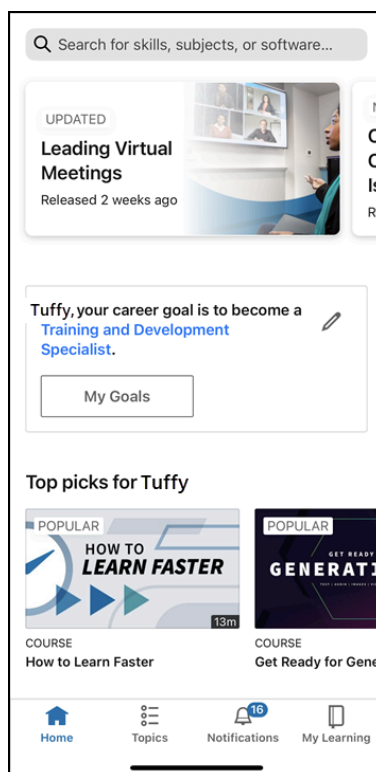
Search for skills, subjects, or software...

UPDATED

Leading Virtual Meetings

Released 2 weeks ago

N
C
C
Is
R

Tuffy, your career goal is to become a Training and Development Specialist.

My Goals

Top picks for Tuffy

POPULAR

HOW TO LEARN FASTER

13m

COURSE

How to Learn Faster

POPULAR

GET READY

GENERATI

COURSE

Get Ready for Gene

Home

Topics

16

Notifications

My Learning